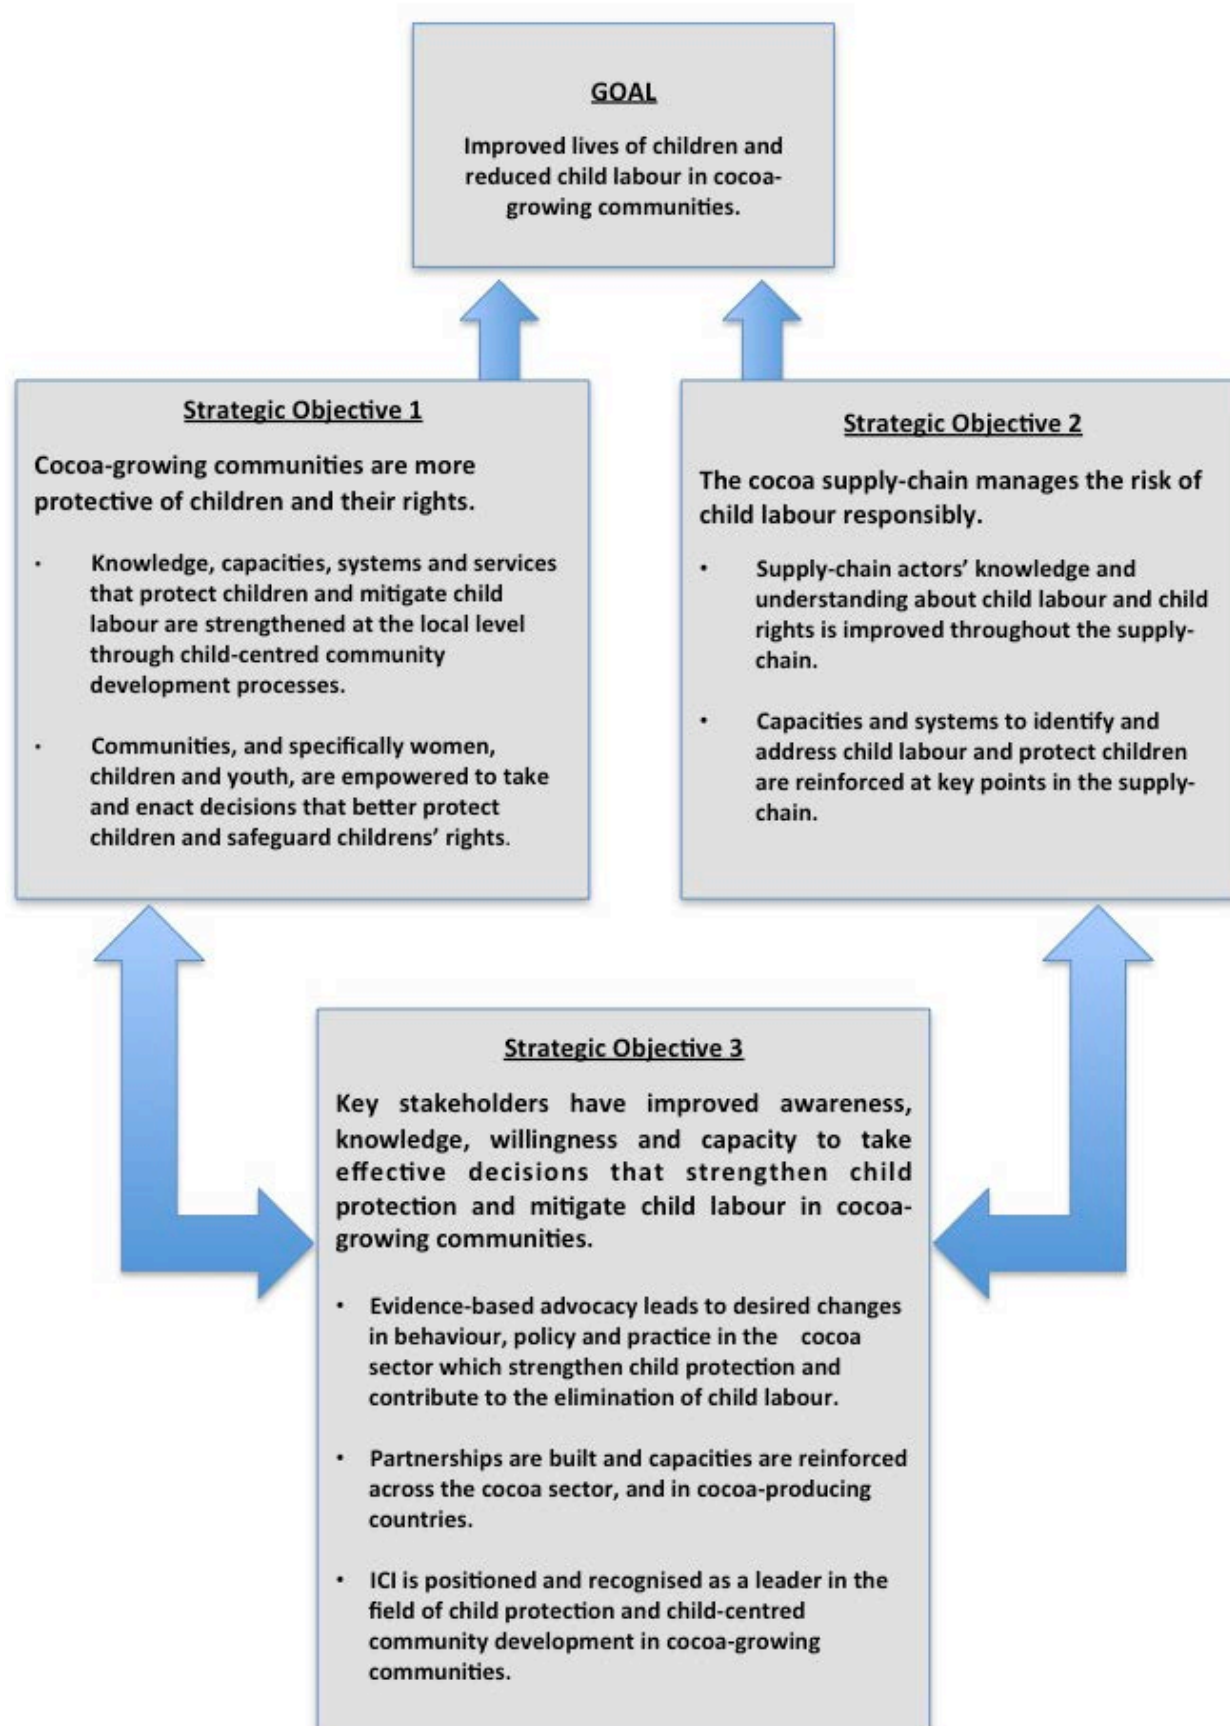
GOAL

Improved lives of children and reduced child labour in cocoa-growing communities.

Strategic Objective 1

Cocoa-growing communities are more protective of children and their rights.

- Knowledge, capacities, systems and services that protect children and mitigate child labour are strengthened at the local level through child-centred community development processes.
- Communities, and specifically women, children and youth, are empowered to take and enact decisions that better protect children and safeguard childrens' rights.

Strategic Objective 2

The cocoa supply-chain manages the risk of child labour responsibly.

- Supply-chain actors' knowledge and understanding about child labour and child rights is improved throughout the supply-chain.
- Capacities and systems to identify and address child labour and protect children are reinforced at key points in the supply-chain.

Strategic Objective 3

Key stakeholders have improved awareness, knowledge, willingness and capacity to take effective decisions that strengthen child protection and mitigate child labour in cocoa-growing communities.

- Evidence-based advocacy leads to desired changes in behaviour, policy and practice in the cocoa sector which strengthen child protection and contribute to the elimination of child labour.
- Partnerships are built and capacities are reinforced across the cocoa sector, and in cocoa-producing countries.
- ICI is positioned and recognised as a leader in the field of child protection and child-centred community development in cocoa-growing communities.